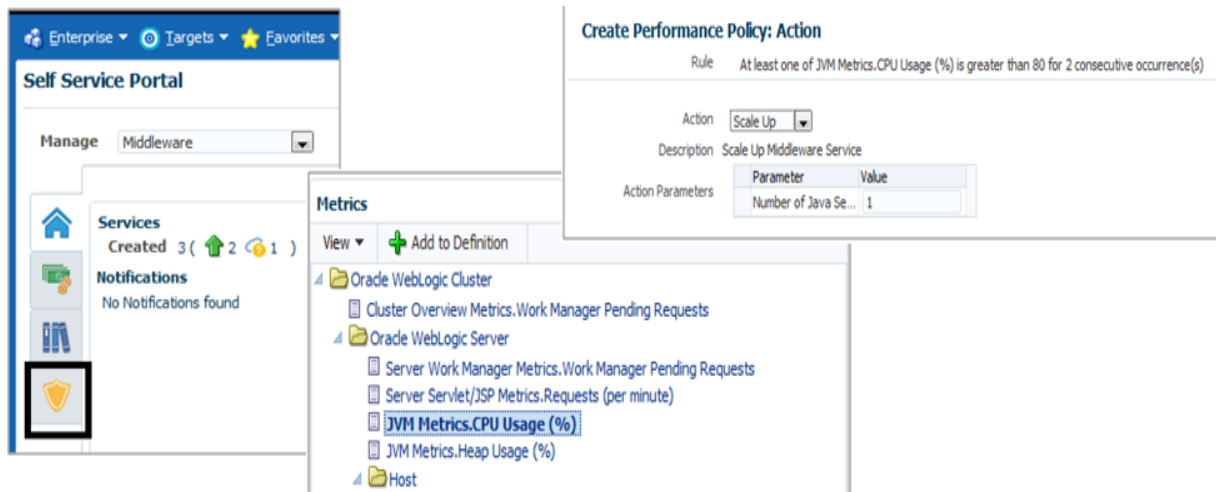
Enterprise ▾ Targets ▾ Favorites ▾

Self Service Portal

Manage Middleware

Services
Created 3 ( 2 1 )

Notifications
No Notifications found

Metrics

View ▾ Add to Definition

Oracle WebLogic Cluster
Cluster Overview Metrics.Work Manager Pending Requests
Oracle WebLogic Server
Server Work Manager Metrics.Work Manager Pending Requests
Server Servlet/JSP Metrics.Requests (per minute)
JVM Metrics.CPU Usage (%)
JVM Metrics.Heap Usage (%)
Host

Create Performance Policy: Action

Rule At least one of JVM Metrics.CPU Usage (%) is greater than 80 for 2 consecutive occurrence(s)

Action Scale Up

Description Scale Up Middleware Service

Action Parameters

| Parameter | Value |
|---|---|
| Number of Java Se... | 1 |